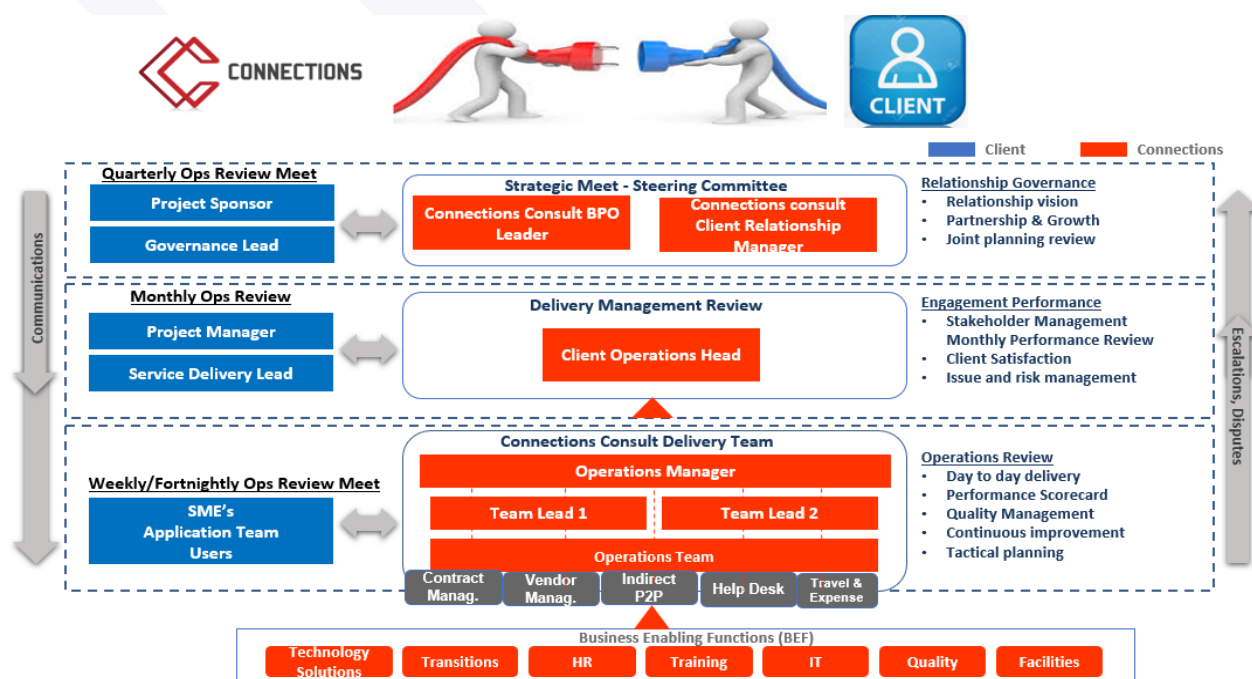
CONNECTIONS

CLIENT

Client
Connections

Communications

Quarterly Ops Review Meet
Project Sponsor
Governance Lead

Strategic Meet - Steering Committee
Connections Consult BPO Leader
Connections consult Client Relationship Manager

Relationship Governance
• Relationship vision
• Partnership & Growth
• Joint planning review

Monthly Ops Review
Project Manager
Service Delivery Lead

Delivery Management Review
Client Operations Head

Engagement Performance
• Stakeholder Management Monthly Performance Review
• Client Satisfaction
• Issue and risk management

Weekly/Fortnightly Ops Review Meet
SME's
Application Team
Users

Connections Consult Delivery Team
Operations Manager
Team Lead 1
Team Lead 2
Operations Team

Operations Review
• Day to day delivery
• Performance Scorecard
• Quality Management
• Continuous improvement
• Tactical planning

Escalations, Disputes

Contract Manag.
Vendor Manag.
Indirect P2P
Help Desk
Travel & Expense

Business Enabling Functions (BEF)
Technology Solutions
Transitions
HR
Training
IT
Quality
Facilities